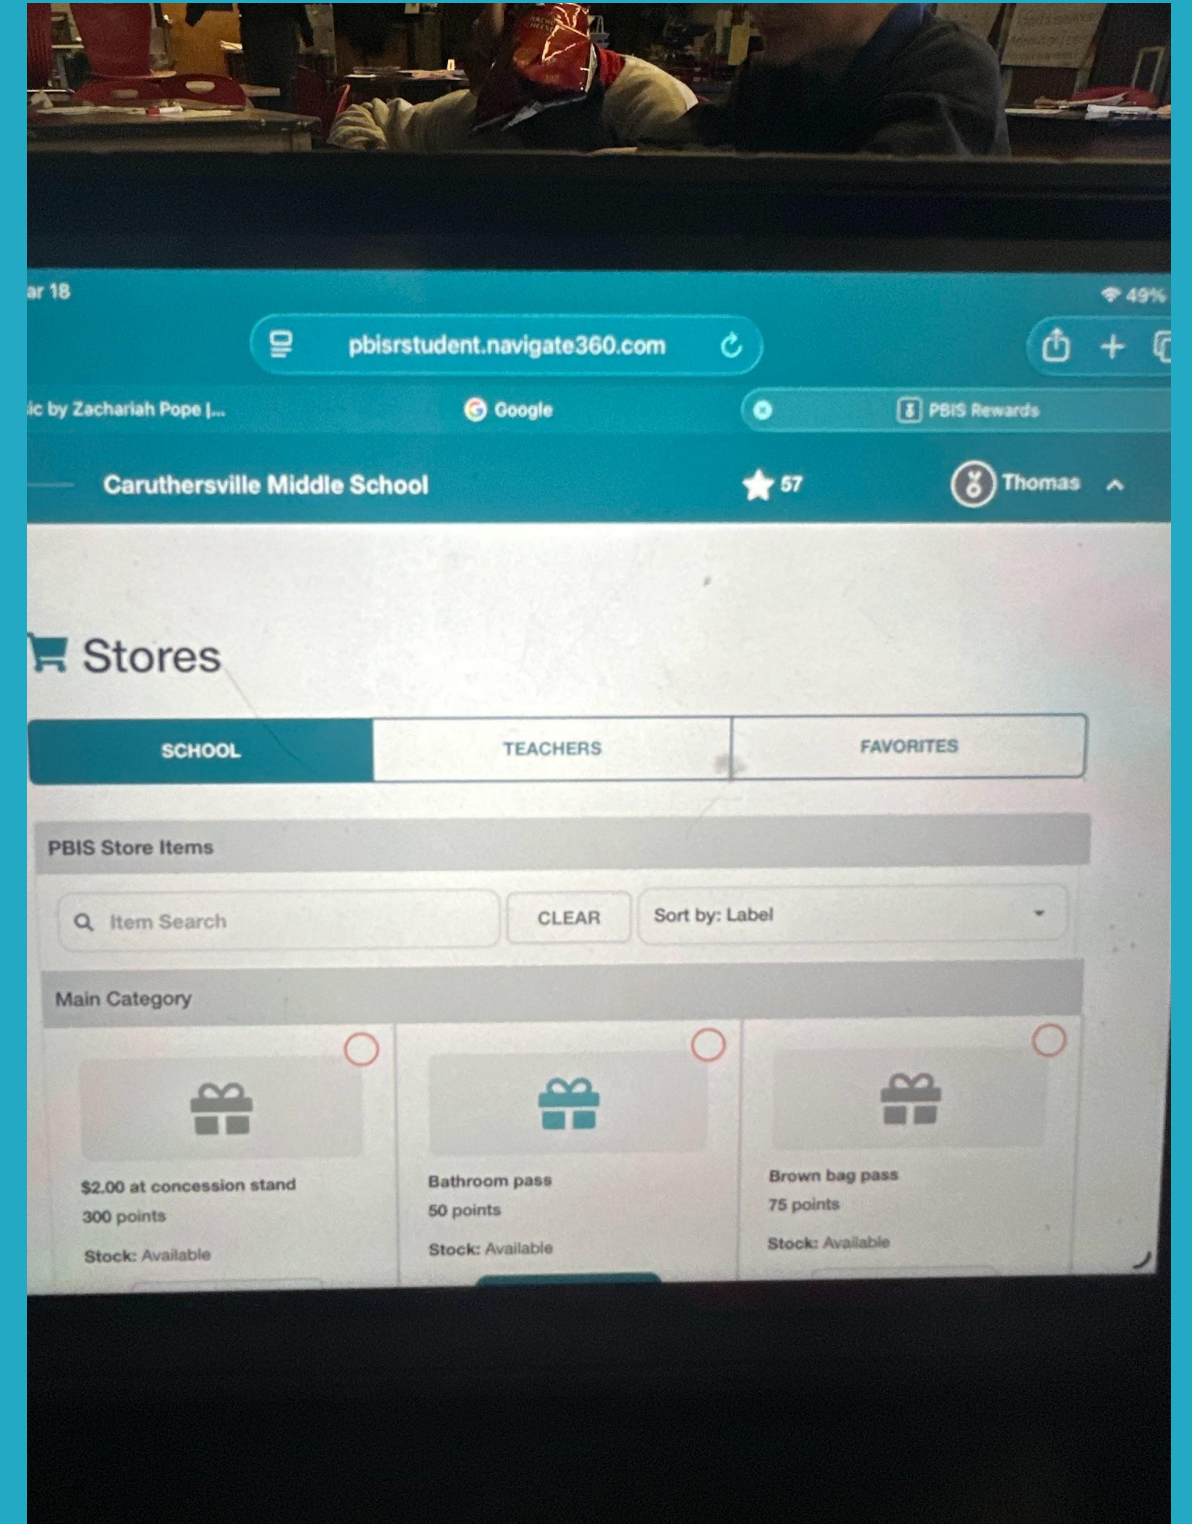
ar 18

49%

pbisrstudent.navigate360.com

ic by Zachariah Pope |...

Google

PBIS Rewards

Caruthersville Middle School

57

Thomas

Stores

SCHOOL

TEACHERS

FAVORITES

PBIS Store Items

Item Search

CLEAR

Sort by: Label

Main Category

$2.00 at concession stand
300 points

Stock: Available

Bathroom pass
50 points

Stock: Available

Brown bag pass
75 points

Stock: Available